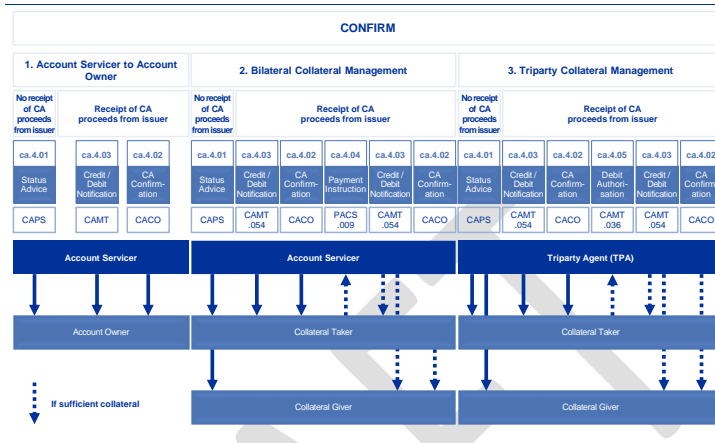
CONFIRM

1. Account Servicer to Account Owner

No receipt of CA proceeds from issuer

Receipt of CA proceeds from issuer

ca.4.01
Status Advice
CAPS

ca.4.03
Credit / Debit Notification
CAMT

ca.4.02
CA Confirmation
CACO

2. Bilateral Collateral Management

No receipt of CA proceeds from issuer

Receipt of CA proceeds from issuer

ca.4.01
Status Advice
CAPS

ca.4.03
Credit / Debit Notification
CAMT .054

ca.4.02
CA Confirmation
CACO

ca.4.04
Payment Instruction
PACS .009

ca.4.03
Credit / Debit Notification
CAMT .054

ca.4.02
CA Confirmation
CACO

3. Triparty Collateral Management

No receipt of CA proceeds from issuer

Receipt of CA proceeds from issuer

ca.4.01
Status Advice
CAPS

ca.4.03
Credit / Debit Notification
CAMT .054

ca.4.02
CA Confirmation
CACO

ca.4.05
Debit Authorisation
CAMT .036

ca.4.03
Credit / Debit Notification
CAMT .054

ca.4.02
CA Confirmation
CACO

Account Servicer

Account Servicer

Triparty Agent (TPA)

Account Owner

Collateral Taker

Collateral Taker

If sufficient collateral

Collateral Giver

Collateral Giver